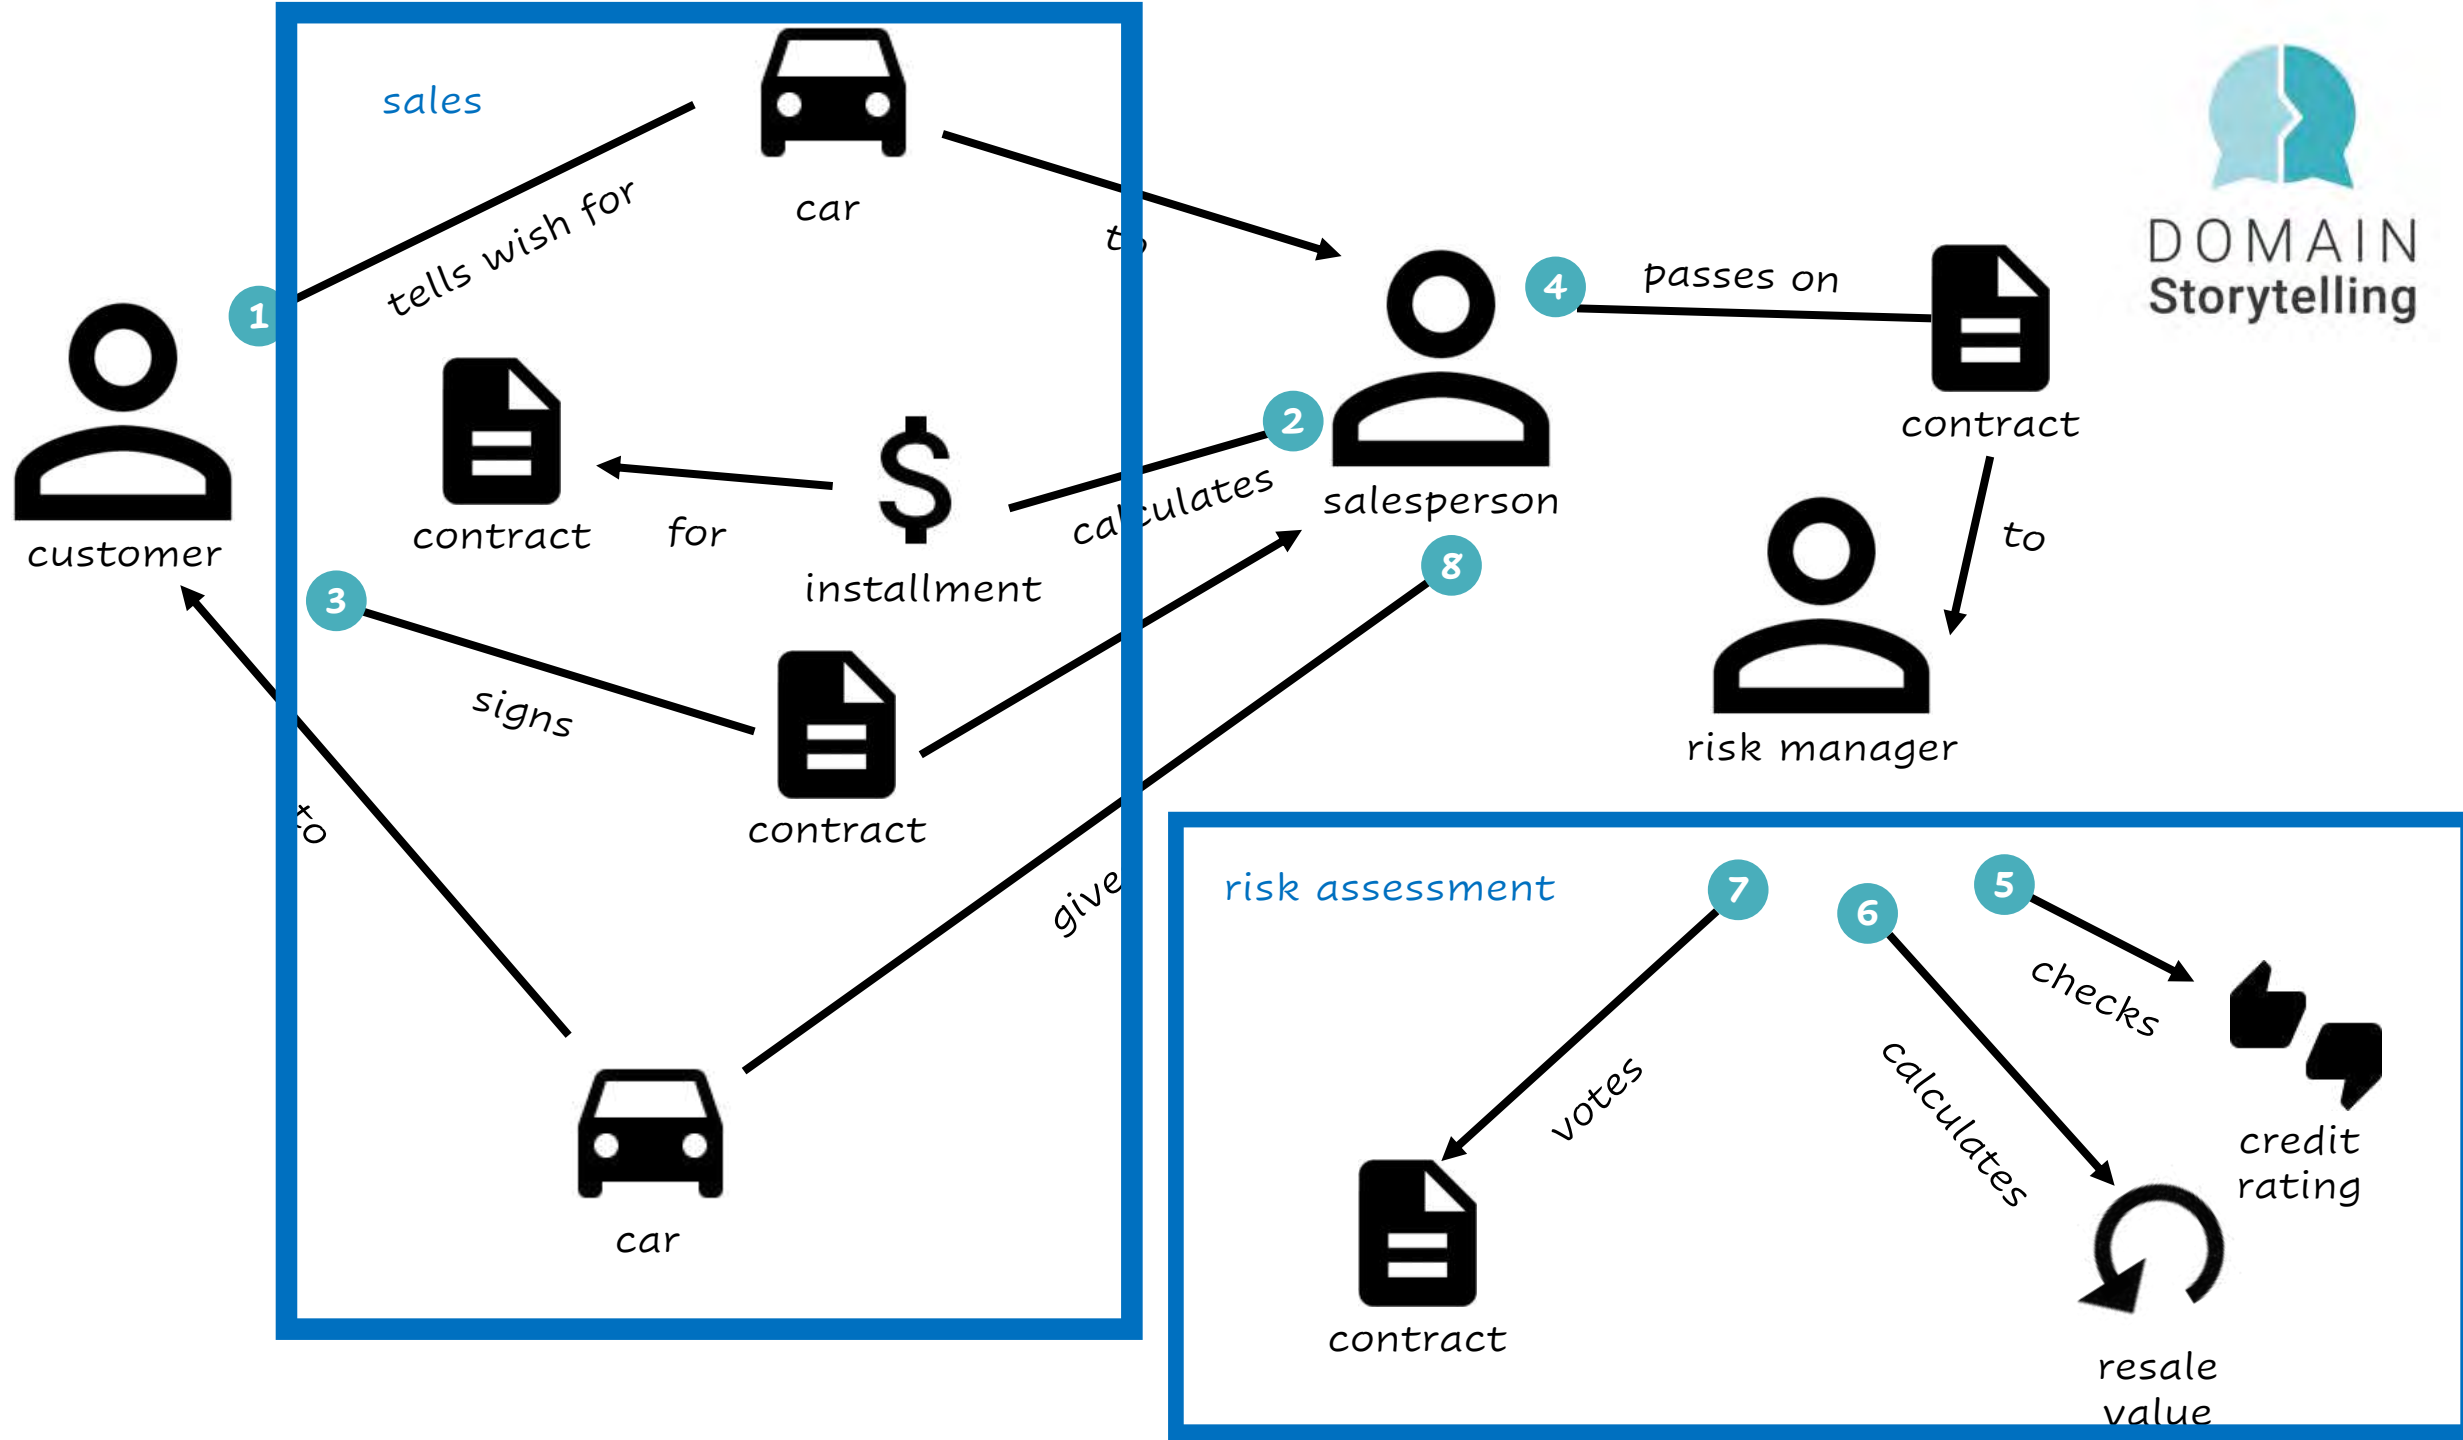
sales

car

1 tells wish for

to

customer

contract

for

$

installment

2 calculates

salesperson

4 passes on

contract

to

risk manager

DOMAIN Storytelling

3 signs

contract

to

8

give

car

risk assessment

7 votes

contract

6 calculates

resale value

5 checks

credit rating